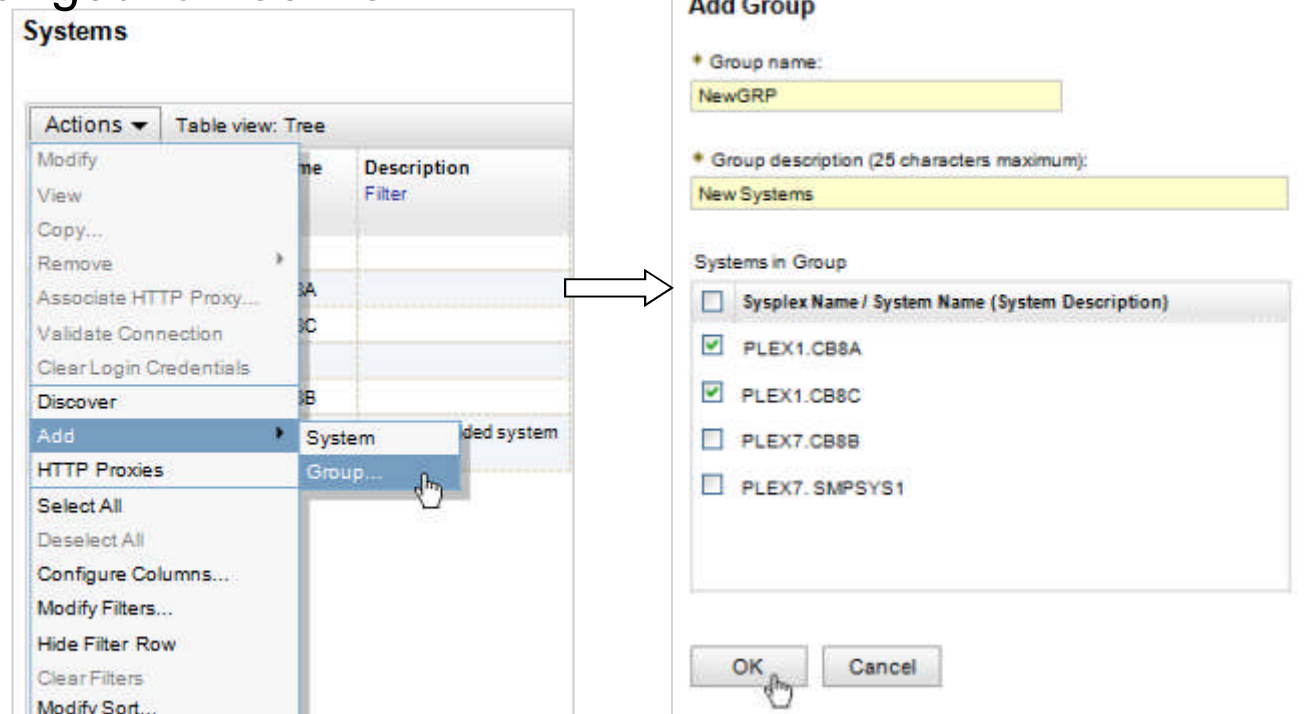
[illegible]

Systems

Actions ▾ Table view: Tree

Modify
View
Copy...
Remove
Associate HTTP Proxy...
Validate Connection
Clear Login Credentials
Discover
Add
HTTP Proxies
Select All
Deselect All
Configure Columns...
Modify Filters...
Hide Filter Row
Clear Filters
Modify Sort...

System
Group...

me
Description
Filter
8A
8C
8B
ded system

Add Group

* Group name:
NewGRP

* Group description (25 characters maximum):
New Systems

Systems in Group

| | Sysplex Name / System Name (System Description) |
|---|---|
| ☑ | PLEX1.CB8A |
| ☑ | PLEX1.CB8C |
| ☐ | PLEX7.CB8B |
| ☐ | PLEX7. SMPSYS1 |

OK Cancel